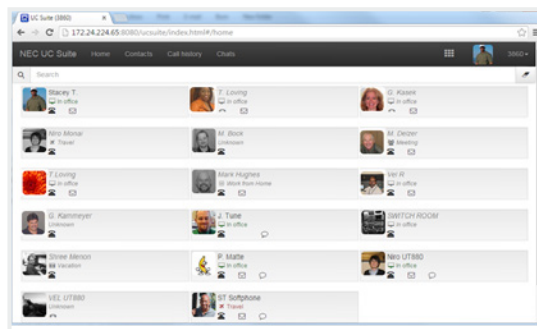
UC Suite (3860)

172.24.224.65:8080/ucsuite/index.html#/home

NEC UC Suite Home Contacts Call history Chats

3860

Search

Stacey T.
In office

T. Loving
In office

G. Kasek
In office

Niro Monai
Travel

M. Bock
Unknown

M. Deizer
Meeting

T.Loving
In office

Mark Hughes
Work from Home

Vel R
In office

G. Kammeyer
Unknown

J. Tune
In office

SWITCH ROOM
In office

Shree Menon
Vacation

P. Matte
In office

Niro UT880
In office

VEL UT880
Unknown

ST Softphone
Travel